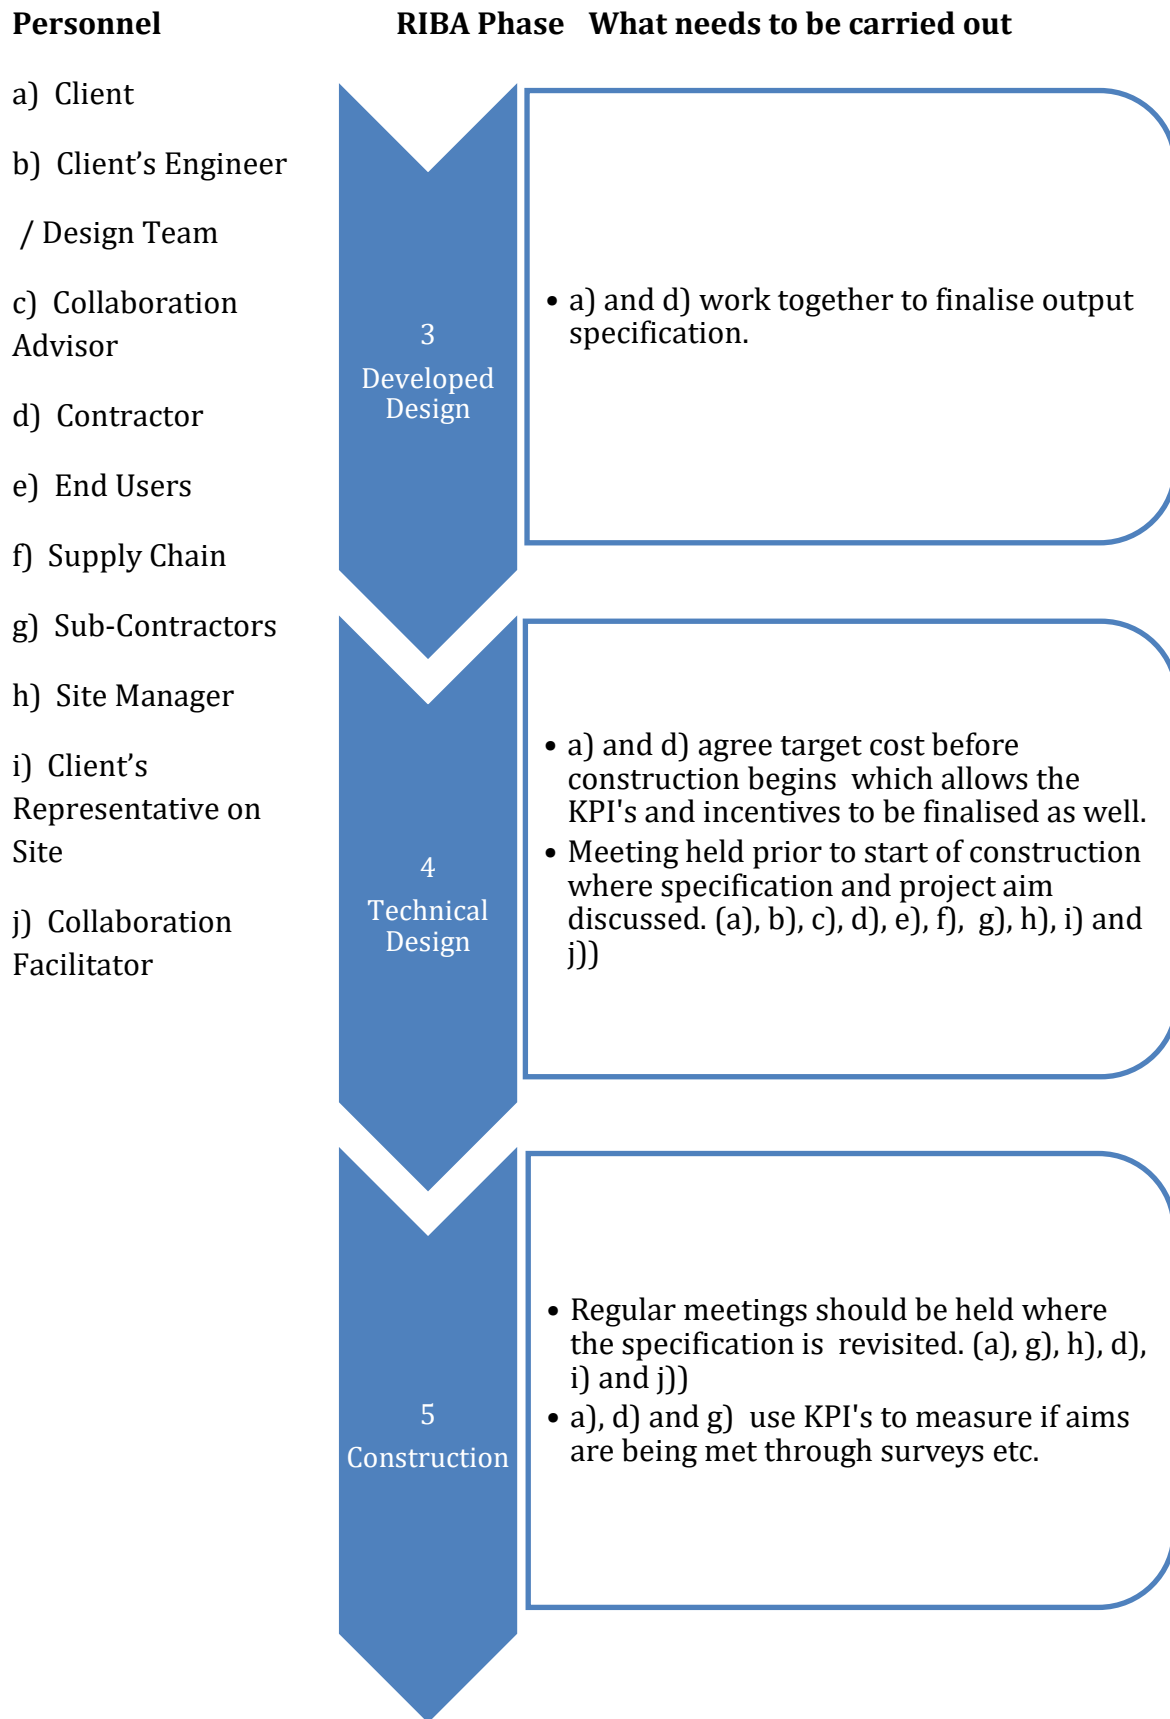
**Personnel** **RIBA Phase** **What needs to be carried out**

a) Client

b) Client's Engineer / Design Team

c) Collaboration Advisor

d) Contractor

e) End Users

f) Supply Chain

g) Sub-Contractors

h) Site Manager

i) Client's Representative on Site

j) Collaboration Facilitator

3 Developed Design

• a) and d) work together to finalise output specification.

4 Technical Design

• a) and d) agree target cost before construction begins which allows the KPI's and incentives to be finalised as well.
• Meeting held prior to start of construction where specification and project aim discussed. (a), b), c), d), e), f), g), h), i) and j))

5 Construction

• Regular meetings should be held where the specification is revisited. (a), g), h), d), i) and j))
• a), d) and g) use KPI's to measure if aims are being met through surveys etc.